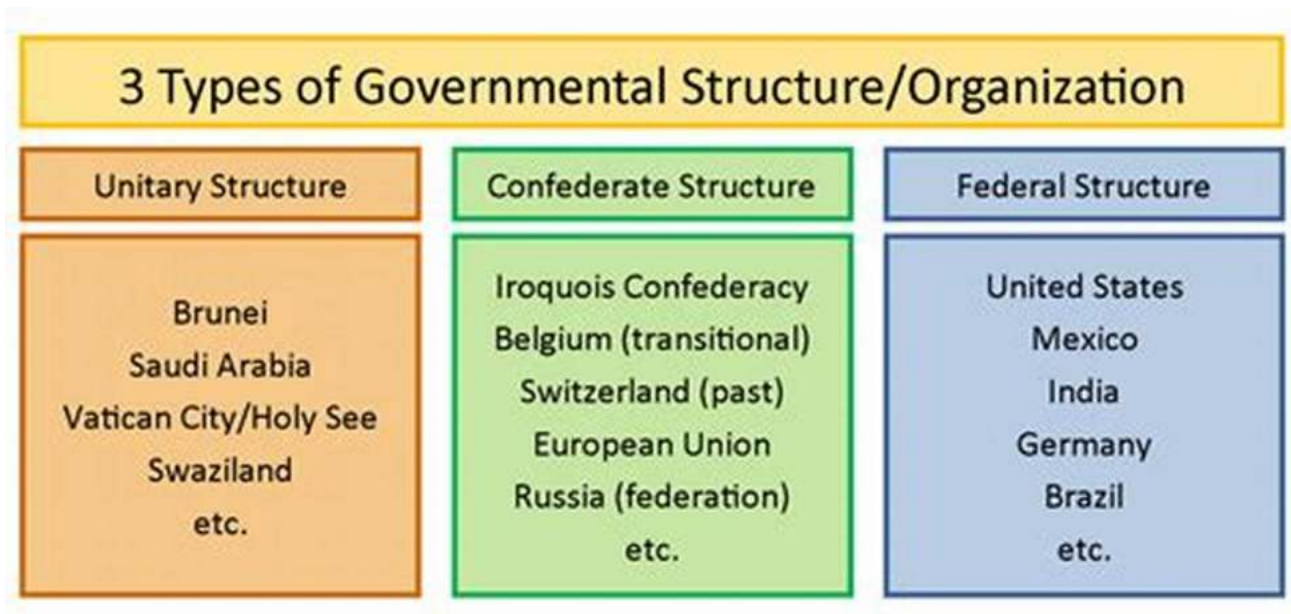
3 Types of Governmental Structure/Organization

Unitary Structure

Brunei
Saudi Arabia
Vatican City/Holy See
Swaziland
etc.

Confederate Structure

Iroquois Confederacy
Belgium (transitional)
Switzerland (past)
European Union
Russia (federation)
etc.

Federal Structure

United States
Mexico
India
Germany
Brazil
etc.